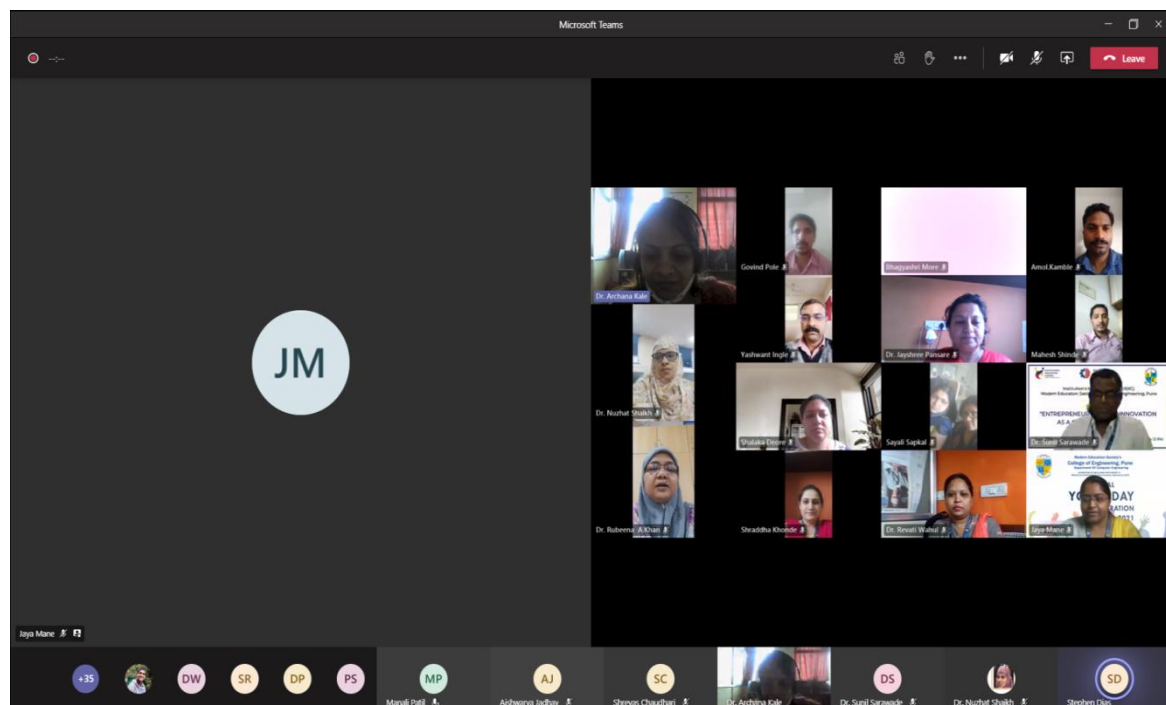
Microsoft Teams

--:--

Leave

JM

Jaya Mane

Dr. Archana Kale

Govind Pole

Bhagyashri More

Amol.Kamble

Yashwant Ingle

Dr. Jayshree Pansare

Mahesh Shinde

Dr. Nuzhat Shaikh

Shalaka Deore

Sayali Sapkal

"ENTREPRENEU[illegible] INNOVATION AS A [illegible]"

Dr. Sunil Sarawade

Modern Education Society's College of Engineering, Pune

Y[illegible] DAY

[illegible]RATION

Dr. Rubeena A Khan

Shraddha Khonde

Dr. Revati Wahul

Jaya Mane

+35

DW

SR

DP

PS

MP

Manali Patil

AJ

Aishwarya Jadhav

SC

Shreyas Chaudhari

Dr. Archana Kale

DS

Dr. Sunil Sarawade

Dr. Nuzhat Shaikh

SD

Stephen Dias